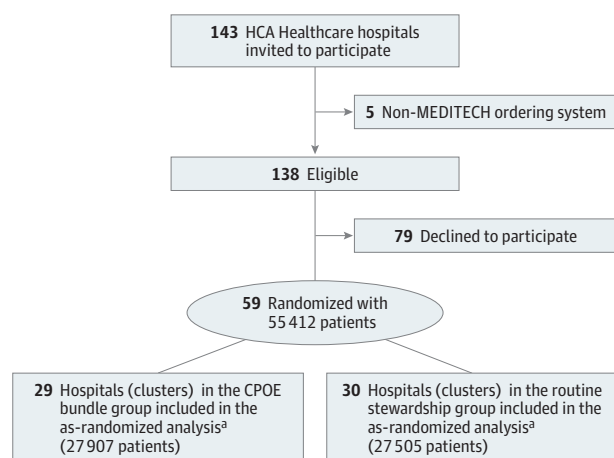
143 HCA Healthcare hospitals invited to participate

5 Non-MEDITECH ordering system

138 Eligible

79 Declined to participate

59 Randomized with 55 412 patients

29 Hospitals (clusters) in the CPOE bundle group included in the as-randomized analysis$^{a}$ (27 907 patients)

30 Hospitals (clusters) in the routine stewardship group included in the as-randomized analysis$^{a}$ (27 505 patients)